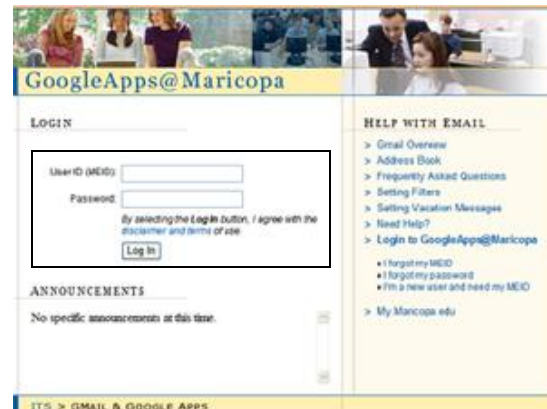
GoogleApps@Maricopa

LOGIN

User ID (MEID):

Password:

By selecting the Login button, I agree with the disclaimer and terms of use.

Log In

ANNOUNCEMENTS

No specific announcements at this time.

HELP WITH EMAIL

> Gmail Overview
> Address Book
> Frequently Asked Questions
> Setting Filters
> Setting Vacation Messages
> Need Help?
> Login to GoogleApps@Maricopa

• I forgot my MEID
• I forgot my password
• I'm a new user and need my MEID

> My Maricopa.edu

ITS > GMAIL & GOOGLE APPS